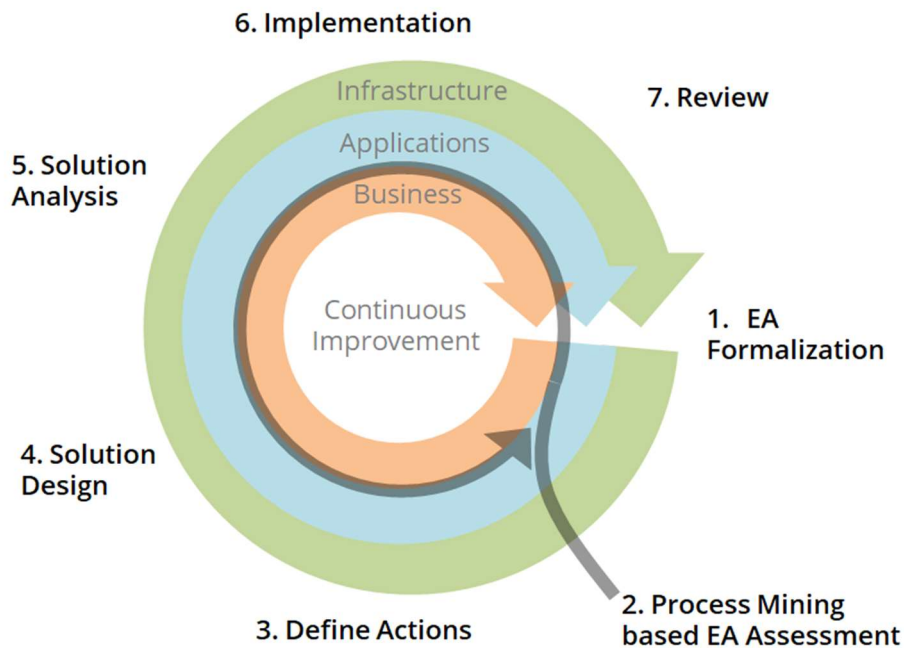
6. Implementation

Infrastructure

7. Review

Applications

5. Solution Analysis

Business

Continuous Improvement

1. EA Formalization

4. Solution Design

2. Process Mining based EA Assessment

3. Define Actions